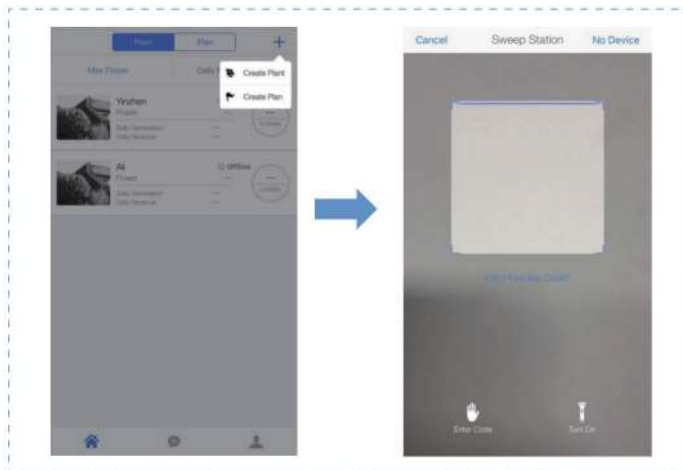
Plant Plan +

Max Power Daily

Create Plant

Create Plan

Yinzhen
Power
Daily Generation
Daily Revenue

Ali Offline
Power
Daily Generation
Daily Revenue

Cancel Sweep Station No Device

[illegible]

Enter Code Turn On